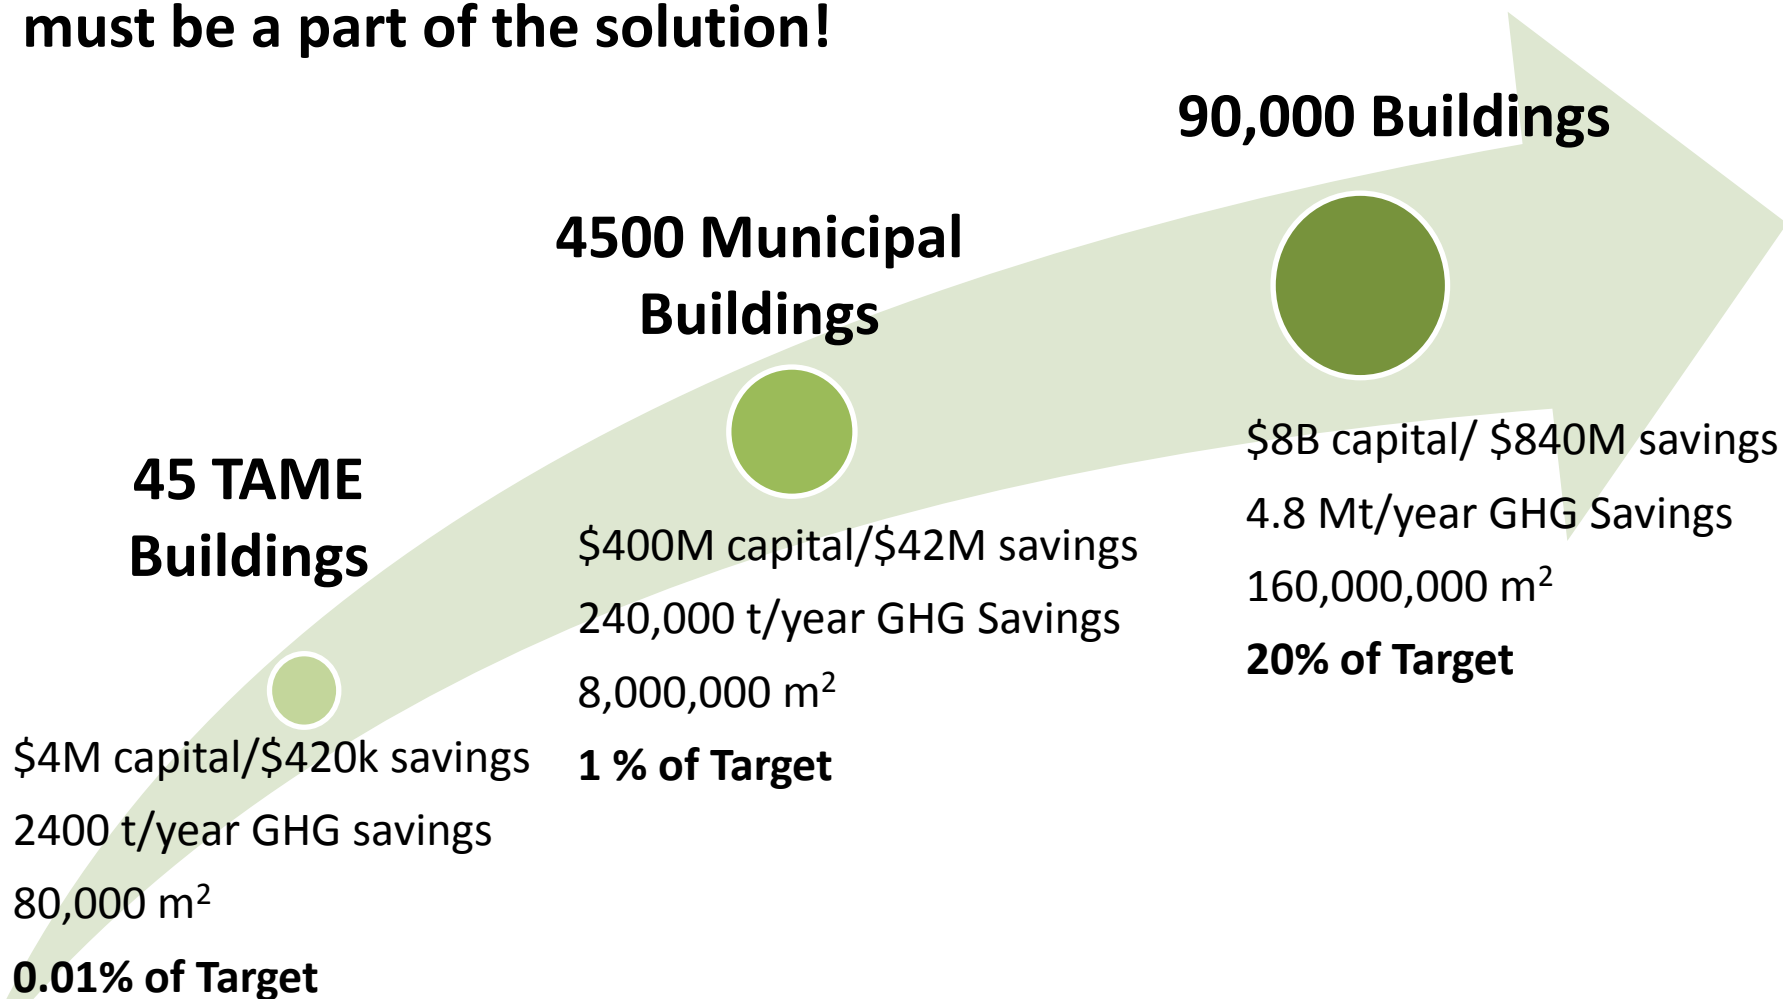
must be a part of the solution!

90,000 Buildings

4500 Municipal Buildings

45 TAME Buildings

$4M capital/$420k savings

2400 t/year GHG savings

80,000 m$^2$

0.01% of Target

$400M capital/$42M savings

240,000 t/year GHG Savings

8,000,000 m$^2$

1 % of Target

$8B capital/ $840M savings

4.8 Mt/year GHG Savings

160,000,000 m$^2$

20% of Target